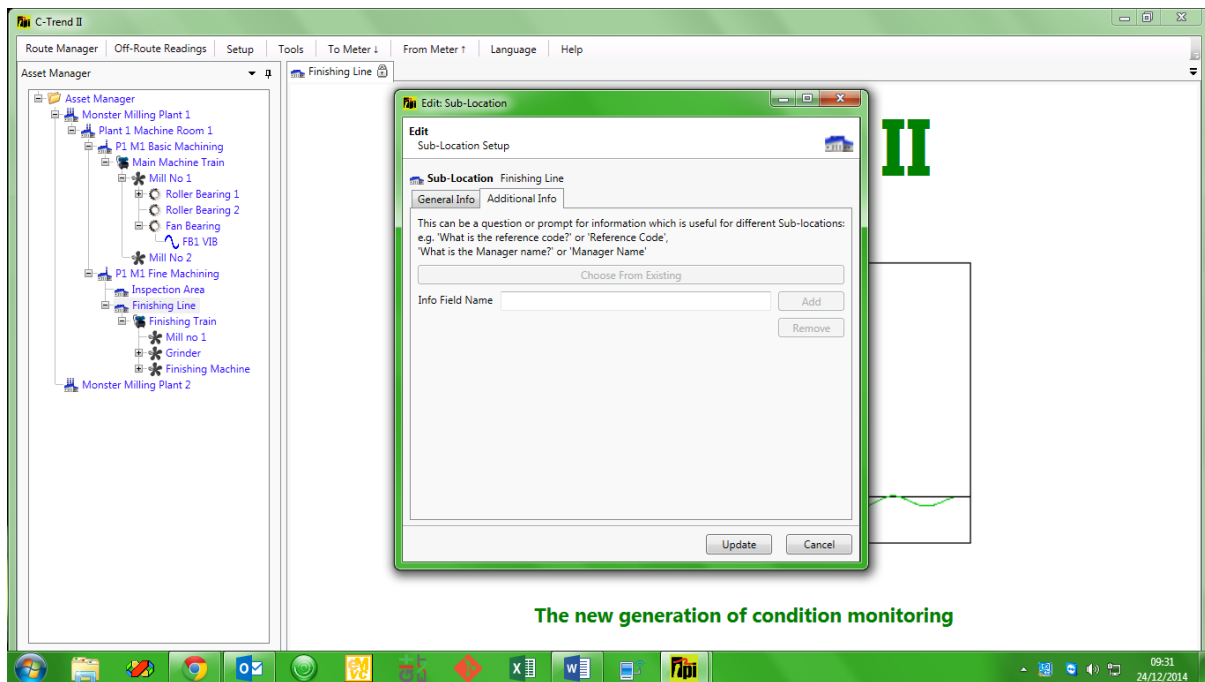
C-Trend II

Route Manager | Off-Route Readings | Setup | Tools | To Meter ↓ | From Meter ↑ | Language | Help

Asset Manager

Finishing Line

Asset Manager
Monster Milling Plant 1
Plant 1 Machine Room 1
P1 M1 Basic Machining
Main Machine Train
Mill No 1
Roller Bearing 1
Roller Bearing 2
Fan Bearing
FB1 VIB
Mill No 2
P1 M1 Fine Machining
Inspection Area
Finishing Line
Finishing Train
Mill no 1
Grinder
Finishing Machine
Monster Milling Plant 2

Edit: Sub-Location

Edit
Sub-Location Setup

Sub-Location Finishing Line

General Info | Additional Info

This can be a question or prompt for information which is useful for different Sub-locations: e.g. 'What is the reference code?' or 'Reference Code', 'What is the Manager name?' or 'Manager Name'

Choose From Existing

Info Field Name

Add

Remove

Update

Cancel

II

The new generation of condition monitoring

09:31
24/12/2014